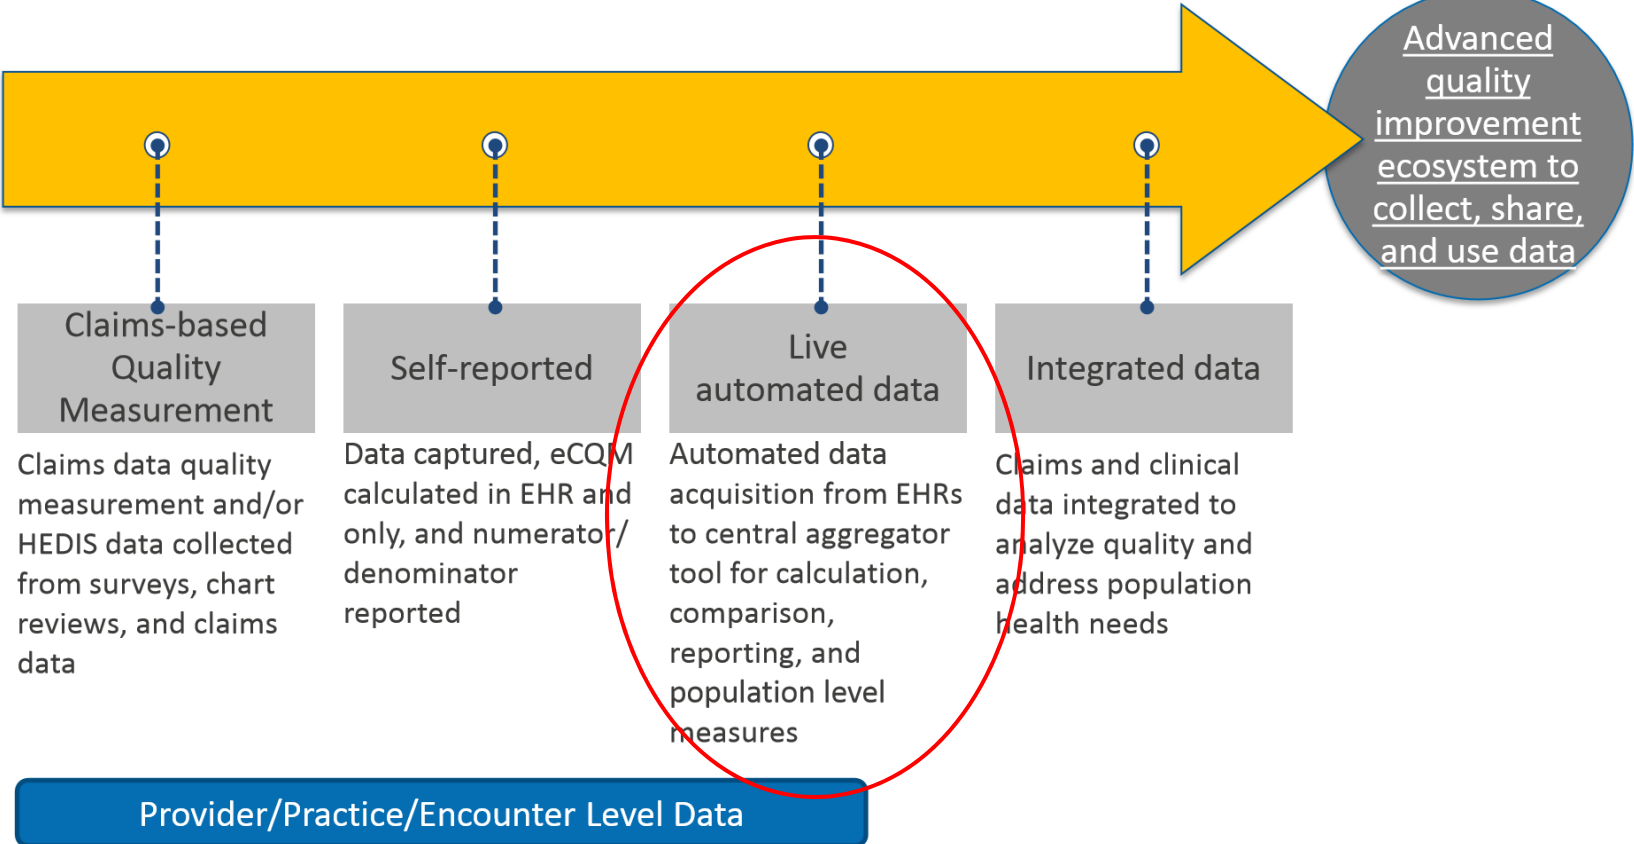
Advanced quality improvement ecosystem to collect, share, and use data

Claims-based Quality Measurement

Claims data quality measurement and/or HEDIS data collected from surveys, chart reviews, and claims data

Self-reported

Data captured, eCQM calculated in EHR and only, and numerator/ denominator reported

Live automated data

Automated data acquisition from EHRs to central aggregator tool for calculation, comparison, reporting, and population level measures

Integrated data

Claims and clinical data integrated to analyze quality and address population health needs

Provider/Practice/Encounter Level Data